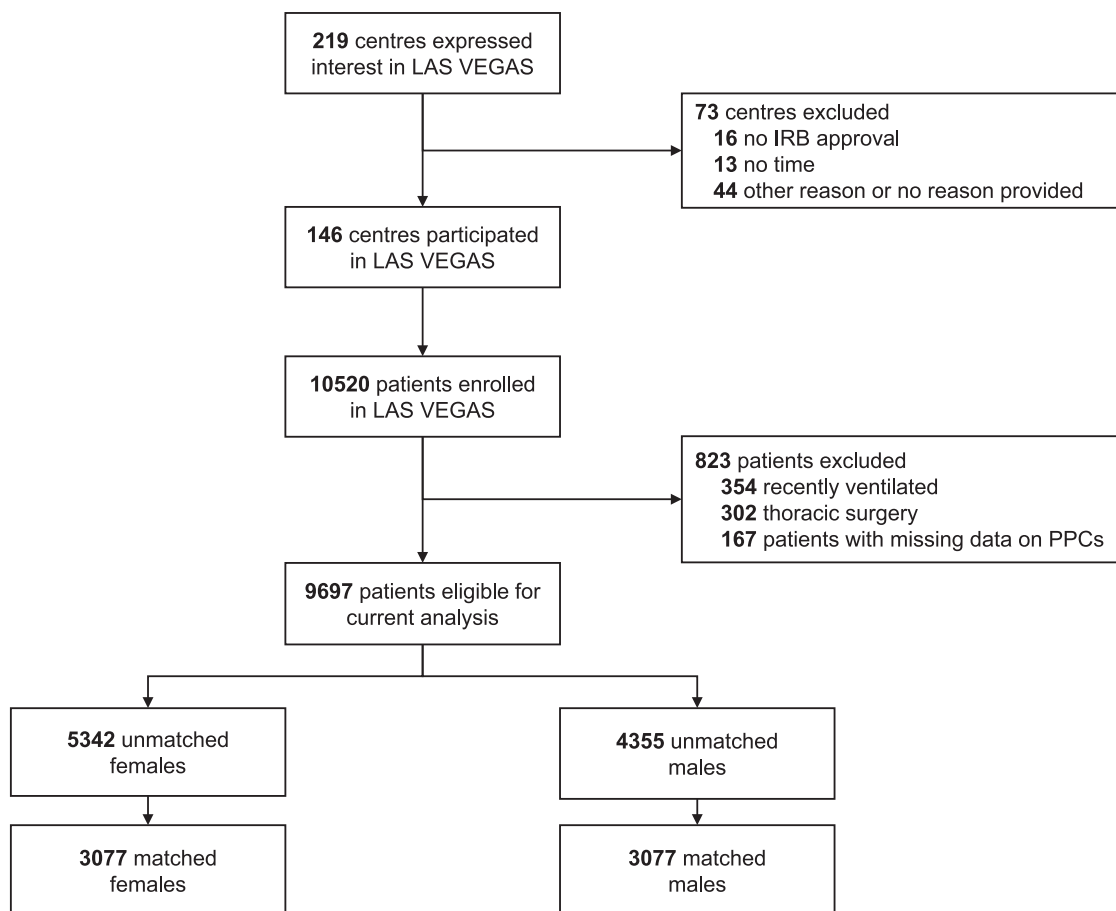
219 centres expressed interest in LAS VEGAS

73 centres excluded
16 no IRB approval
13 no time
44 other reason or no reason provided

146 centres participated in LAS VEGAS

10520 patients enrolled in LAS VEGAS

823 patients excluded
354 recently ventilated
302 thoracic surgery
167 patients with missing data on PPCs

9697 patients eligible for current analysis

5342 unmatched females

4355 unmatched males

3077 matched females

3077 matched males